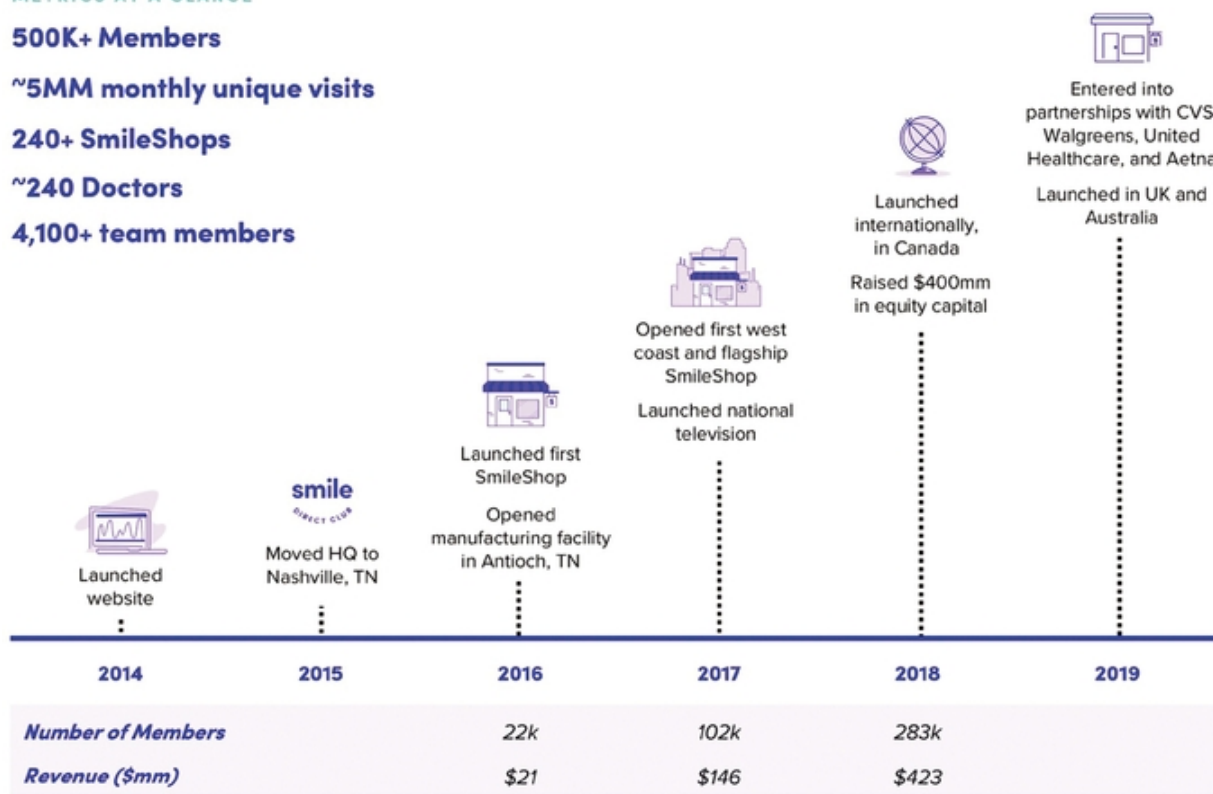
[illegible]

500K+ Members

~5MM monthly unique visits

240+ SmileShops

~240 Doctors

4,100+ team members

Launched website

smile DIRECT CLUB

Moved HQ to Nashville, TN

Launched first SmileShop

Opened manufacturing facility in Antioch, TN

Opened first west coast and flagship SmileShop

Launched national television

Launched internationally, in Canada

Raised $400mm in equity capital

Entered into partnerships with CVS, Walgreens, United Healthcare, and Aetna

Launched in UK and Australia

| | 2014 | 2015 | 2016 | 2017 | 2018 | 2019 |
|---|---|---|---|---|---|---|
| Number of Members | | | 22k | 102k | 283k | |
| Revenue ($mm) | | | $21 | $146 | $423 | |